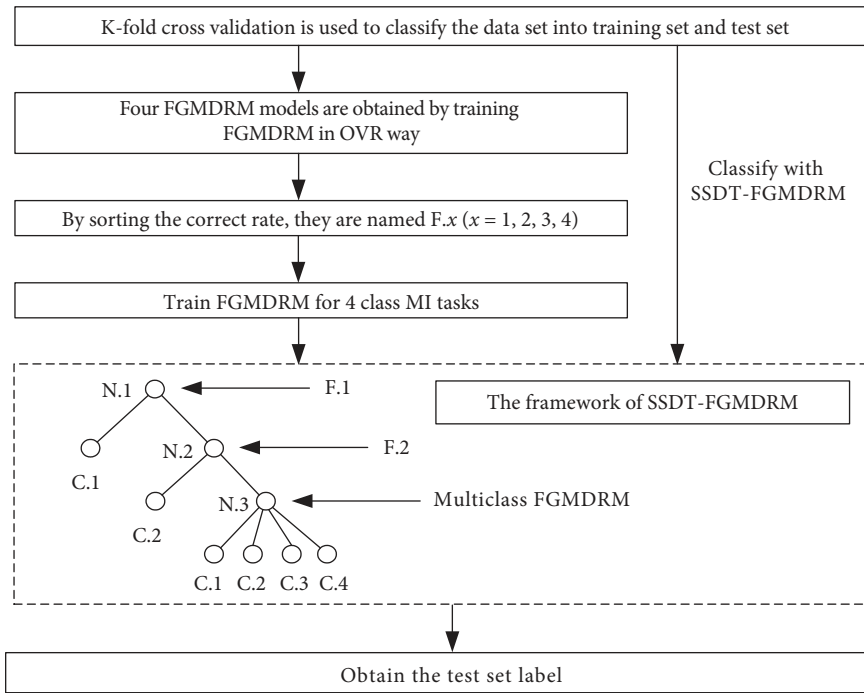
K-fold cross validation is used to classify the data set into training set and test set

Four FGMDRM models are obtained by training FGMDRM in OVR way

By sorting the correct rate, they are named F.$x$ ($x$ = 1, 2, 3, 4)

Train FGMDRM for 4 class MI tasks

Classify with SSDT-FGMDRM

N.1

F.1

The framework of SSDT-FGMDRM

C.1

N.2

F.2

C.2

N.3

Multiclass FGMDRM

C.1 C.2 C.3 C.4

Obtain the test set label